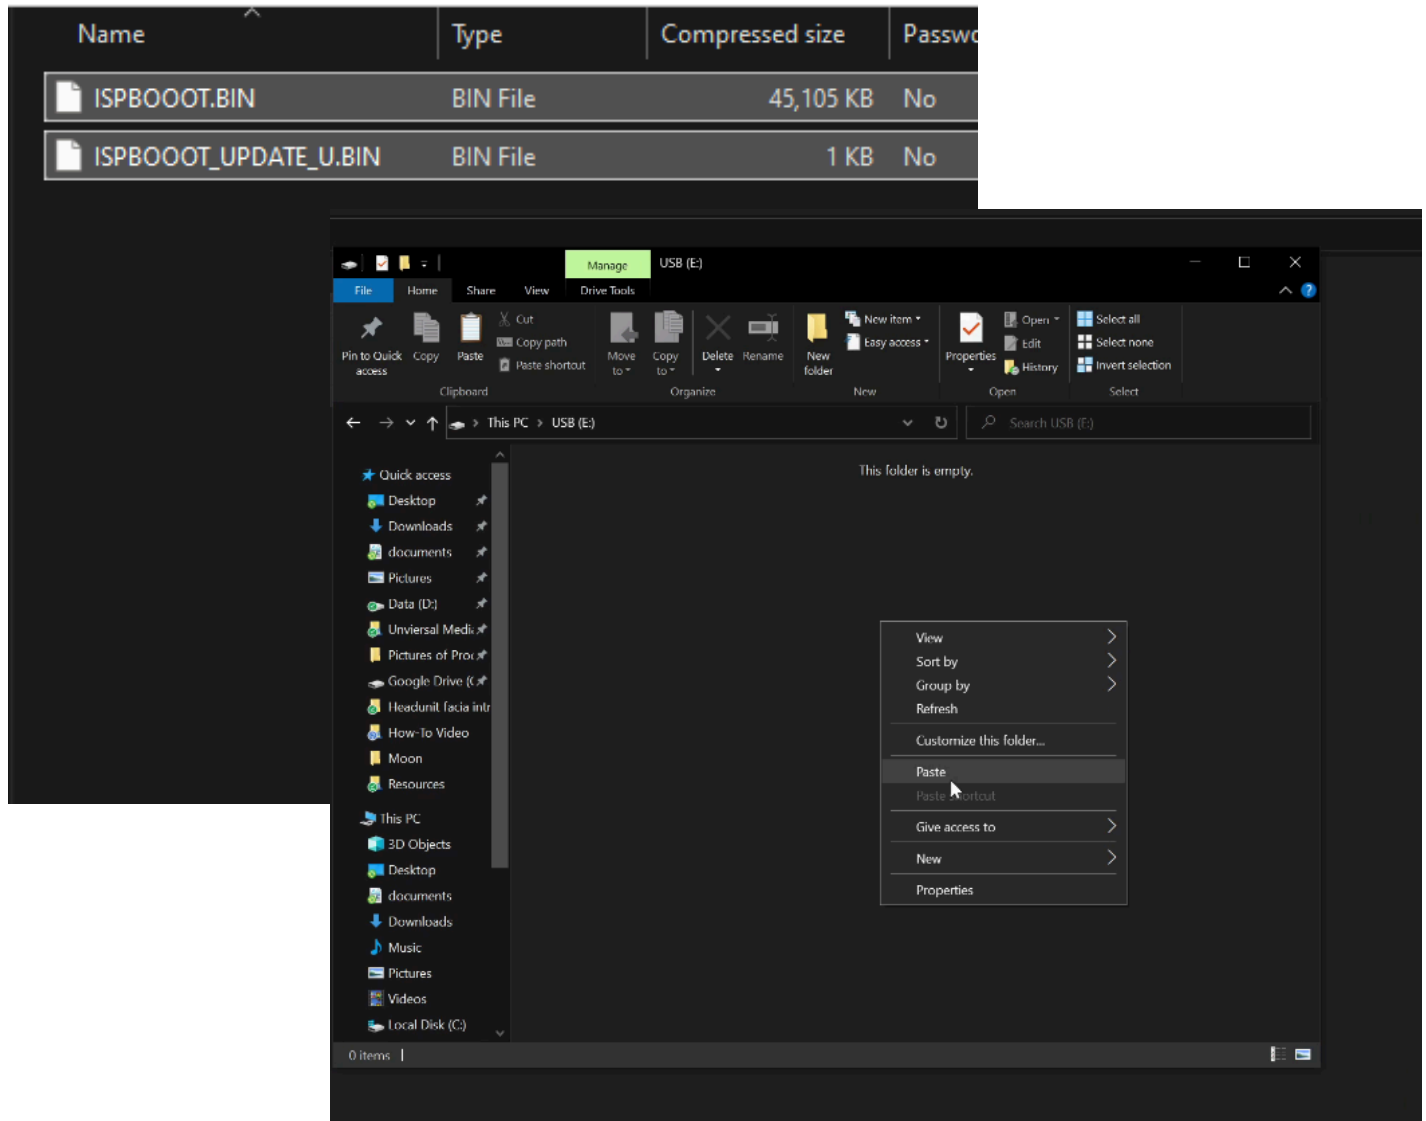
| Name | Type | Compressed size | Passwo |
|---|---|---|---|
| ISPBOOOT.BIN | BIN File | 45,105 KB | No |
| ISPBOOOT_UPDATE_U.BIN | BIN File | 1 KB | No |

Manage USB (E:)

File Home Share View Drive Tools

Pin to Quick access Copy Paste Cut Copy path Paste shortcut Clipboard

Move to Copy to Delete Rename Organize

New folder New item Easy access New

Properties Open Edit History Open

Select all Select none Invert selection Select

This PC › USB (E:)

Search USB (E:)

Quick access
Desktop
Downloads
documents
Pictures
Data (D:)
Unviersal Medi
Pictures of Pro
Google Drive (
Headunit facia intr
How-To Video
Moon
Resources

This PC
3D Objects
Desktop
documents
Downloads
Music
Pictures
Videos
Local Disk (C:)

This folder is empty.

View
Sort by
Group by
Refresh
Customize this folder...
Paste
Paste shortcut
Give access to
New
Properties

0 items